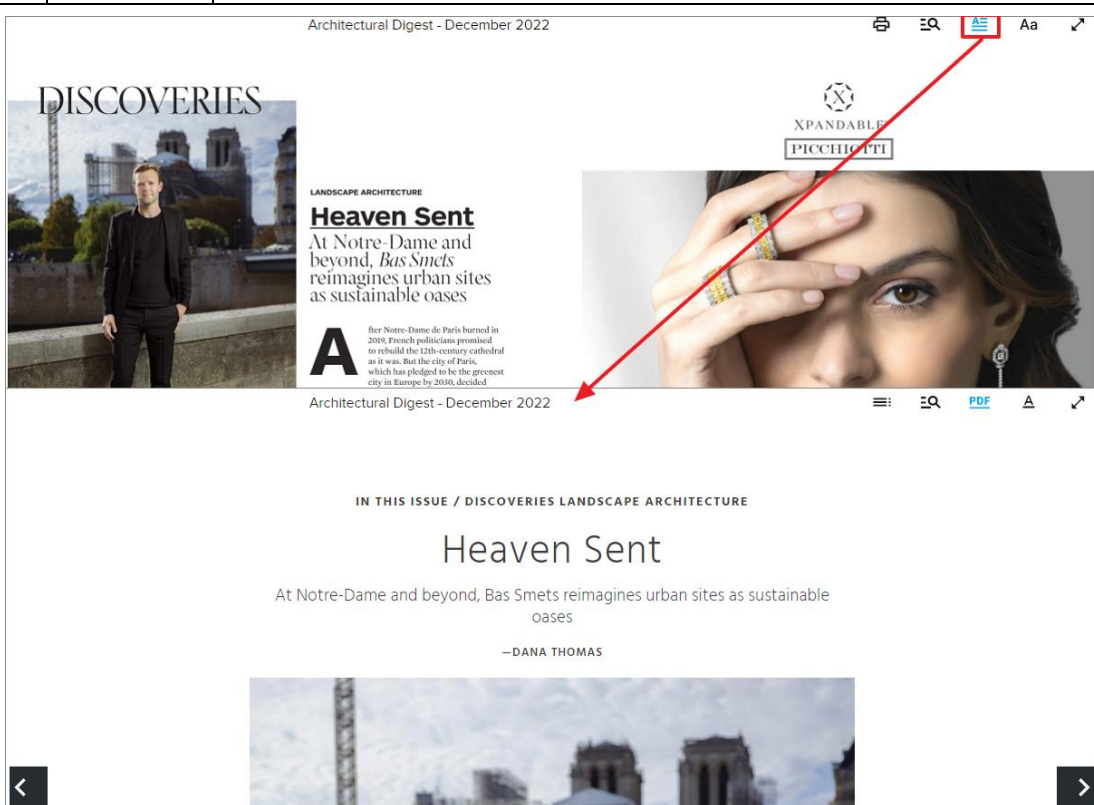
Architectural Digest - December 2022

Aa

DISCOVERIES

XPANDABLE

PICCHIOTTI

LANDSCAPE ARCHITECTURE

Heaven Sent

At Notre-Dame and beyond, *Bas Smets* reimagines urban sites as sustainable oases

After Notre-Dame de Paris burned in 2019, French politicians promised to rebuild the 12th-century cathedral as it was. But the city of Paris, which has pledged to be the greenest city in Europe by 2030, decided

Architectural Digest - December 2022

PDF

IN THIS ISSUE / DISCOVERIES LANDSCAPE ARCHITECTURE

Heaven Sent

At Notre-Dame and beyond, Bas Smets reimagines urban sites as sustainable oases

—DANA THOMAS